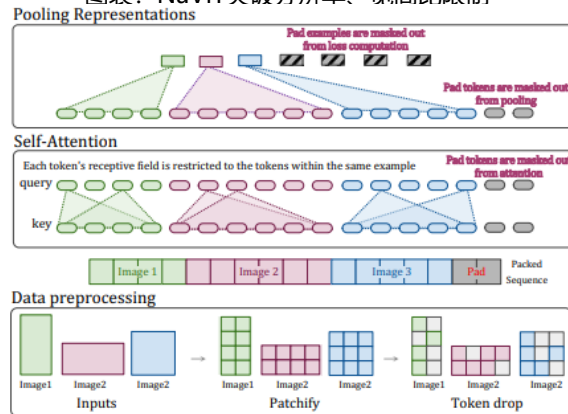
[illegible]

Pooling Representations

Pad examples are masked out from loss computation

Pad tokens are masked out from pooling

Self-Attention

Each token's receptive field is restricted to the tokens within the same example

Pad tokens are masked out from attention

query

key

Image 1

Image 2

Image 3

Pad

Packed Sequence

Data preprocessing

Image1

Image2

Image2

Inputs

Image1

Image2

Image2

Patchify

Image1

Image2

Image2

Token drop